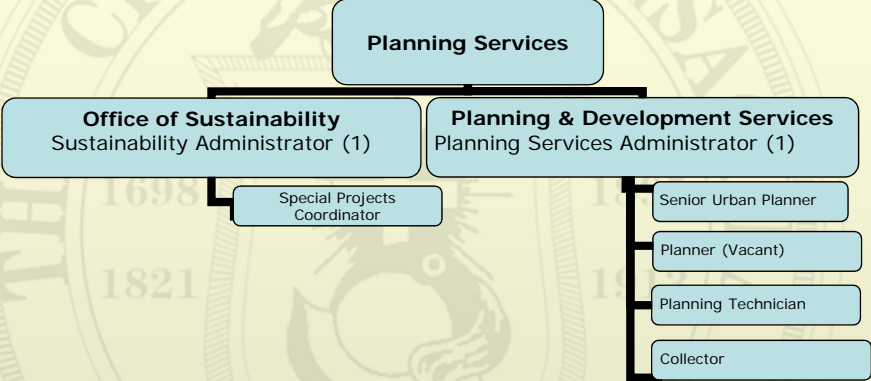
Planning Services

Office of Sustainability
Sustainability Administrator (1)

Special Projects Coordinator

Planning & Development Services
Planning Services Administrator (1)

Senior Urban Planner

Planner (Vacant)

Planning Technician

Collector